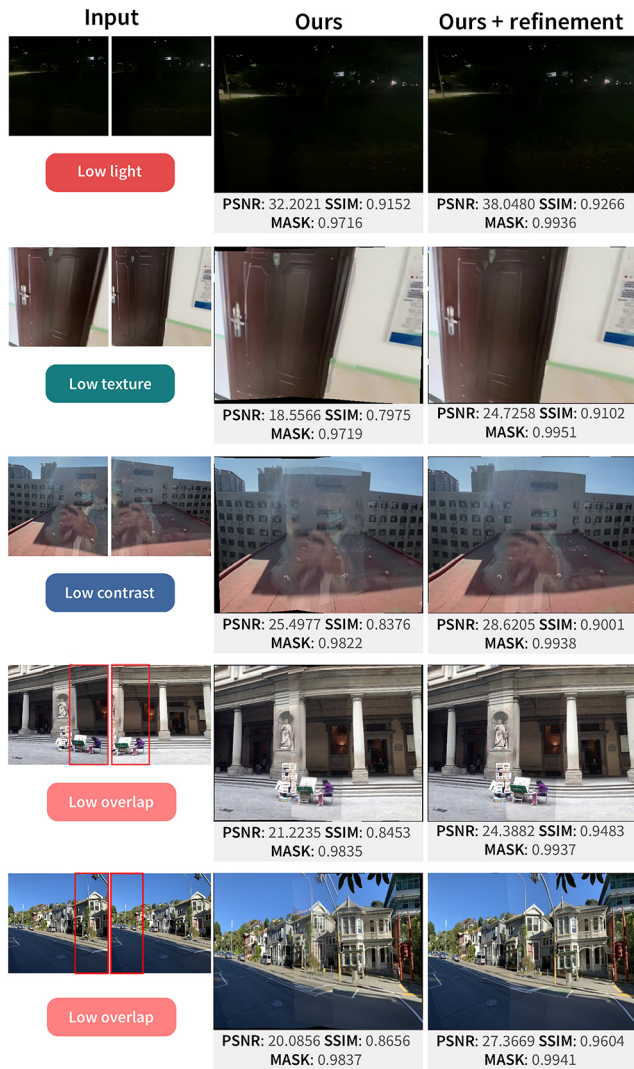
| Input | Ours | Ours + refinement |
|---|---|---|
| Low light | **PSNR**: 32.2021 **SSIM**: 0.9152 **MASK**: 0.9716 | **PSNR**: 38.0480 **SSIM**: 0.9266 **MASK**: 0.9936 |
| Low texture | **PSNR**: 18.5566 **SSIM**: 0.7975 **MASK**: 0.9719 | **PSNR**: 24.7258 **SSIM**: 0.9102 **MASK**: 0.9951 |
| Low contrast | **PSNR**: 25.4977 **SSIM**: 0.8376 **MASK**: 0.9822 | **PSNR**: 28.6205 **SSIM**: 0.9001 **MASK**: 0.9938 |
| Low overlap | **PSNR**: 21.2235 **SSIM**: 0.8453 **MASK**: 0.9835 | **PSNR**: 24.3882 **SSIM**: 0.9483 **MASK**: 0.9937 |
| Low overlap | **PSNR**: 20.0856 **SSIM**: 0.8656 **MASK**: 0.9837 | **PSNR**: 27.3669 **SSIM**: 0.9604 **MASK**: 0.9941 |